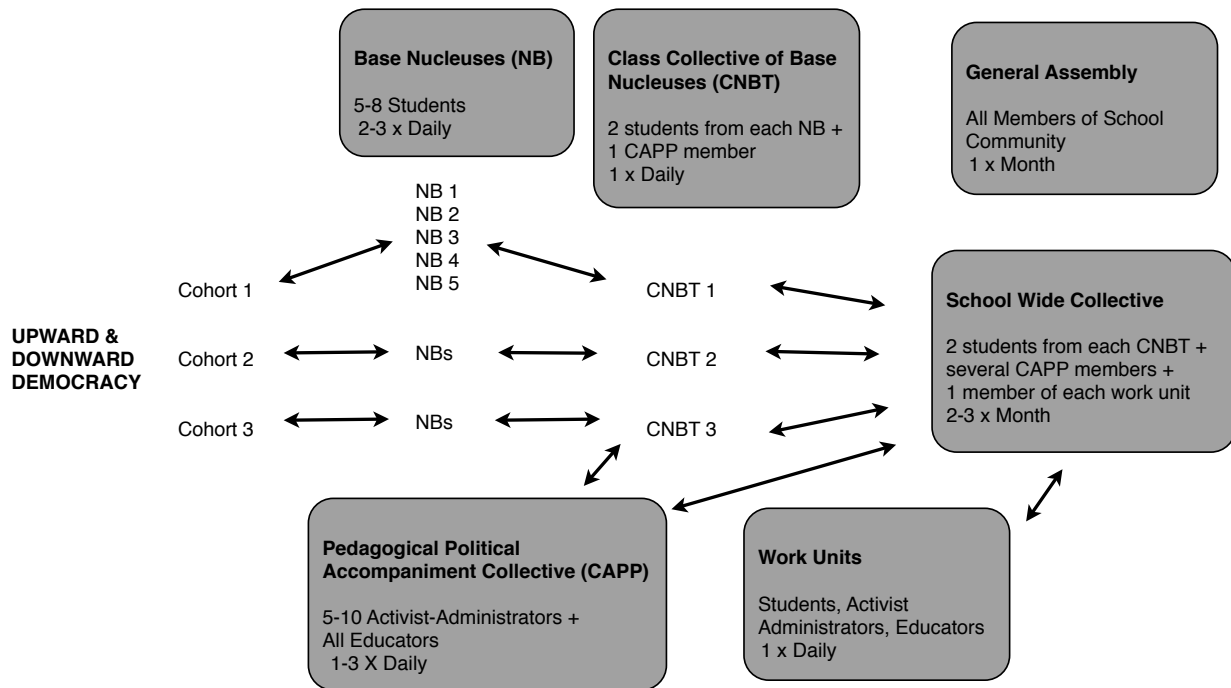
**Base Nucleuses (NB)**

5-8 Students
2-3 x Daily

**Class Collective of Base Nucleuses (CNBT)**

2 students from each NB +
1 CAPP member
1 x Daily

**General Assembly**

All Members of School Community
1 x Month

NB 1
NB 2
NB 3
NB 4
NB 5

**UPWARD & DOWNWARD DEMOCRACY**

Cohort 1
Cohort 2
Cohort 3

NBs
NBs

CNBT 1
CNBT 2
CNBT 3

**School Wide Collective**

2 students from each CNBT +
several CAPP members +
1 member of each work unit
2-3 x Month

**Pedagogical Political Accompaniment Collective (CAPP)**

5-10 Activist-Administrators +
All Educators
1-3 X Daily

**Work Units**

Students, Activist Administrators, Educators
1 x Daily